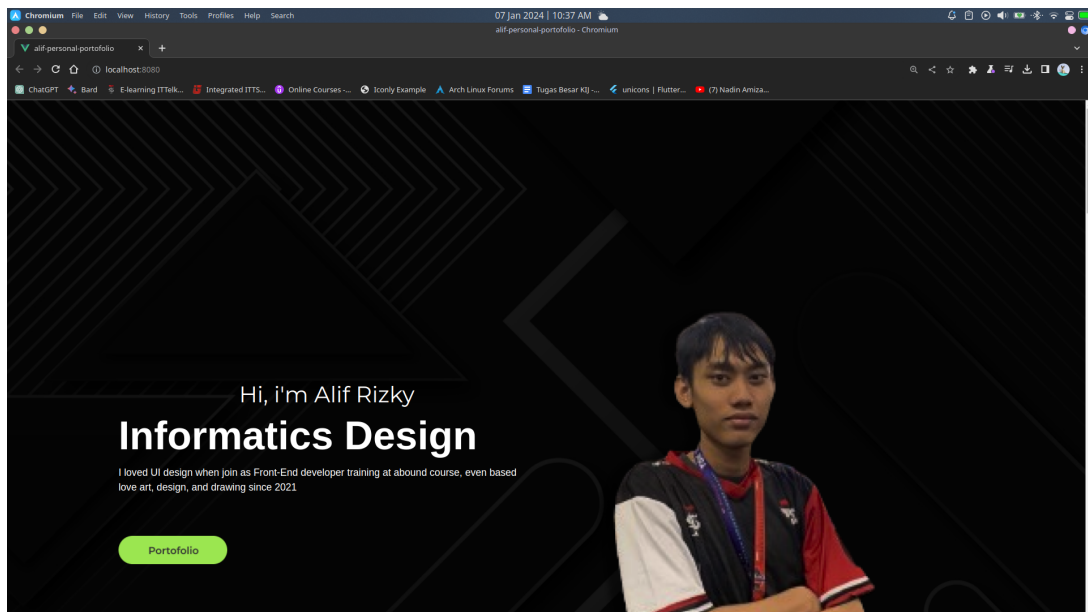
Chromium File Edit View History Tools Profiles Help Search

07 Jan 2024 | 10:37 AM

alif-personal-portofolio - Chromium

alif-personal-portofolio ×

localhost:8080

ChatGPT Bard E-learning ITTelk... Integrated ITTS... Online Courses -... Iconly Example Arch Linux Forums Tugas Besar KIJ -... unicons | Flutter... (7) Nadin Amiza...

Hi, i'm Alif Rizky

Informatics Design

I loved UI design when join as Front-End developer training at abound course, even based love art, design, and drawing since 2021

Portofolio